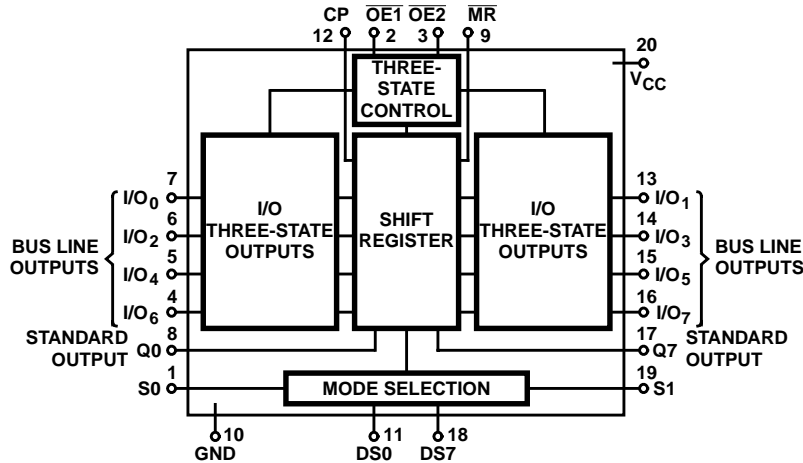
CP
12

$\overline{OE1}$
2

$\overline{OE2}$
3

$\overline{MR}$
9

20
$V_{CC}$

THREE-STATE CONTROL

I/O THREE-STATE OUTPUTS

SHIFT REGISTER

I/O THREE-STATE OUTPUTS

7
$I/O_0$
6
$I/O_2$
5
$I/O_4$
4
$I/O_6$

BUS LINE OUTPUTS

13
$I/O_1$
14
$I/O_3$
15
$I/O_5$
16
$I/O_7$

BUS LINE OUTPUTS

STANDARD OUTPUT
8
Q0

17
Q7
STANDARD OUTPUT

1
S0

MODE SELECTION

19
S1

10
GND

11
DS0

18
DS7